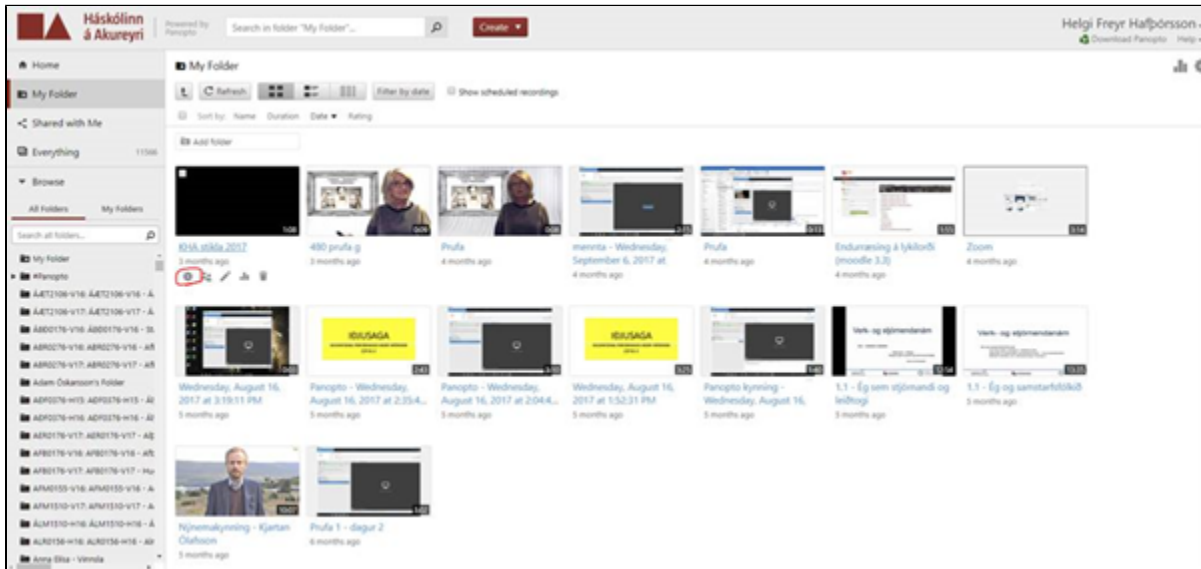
Háskólinn á Akureyri | Powered by Panopto | Search in folder "My Folder"... | Create ▾ | Helgi Freyr Hafþórsson | Download Panopto | Help

Home
My Folder
Shared with Me
Everything 11566
Browse
All Folders | My Folders
Search all folders...
My Folder
#Panopto
ÁÆT2106-V16: ÁÆT2106-V16 - Á
ÁÆT2106-V17: ÁÆT2106-V17 - Á
ÁBD0176-V16: ÁBD0176-V16 - St
ABR0276-V16: ABR0276-V16 - Afl
ABR0276-V17: ABR0276-V17 - Afl
Adam Óskarsson's Folder
ADF0276-H15: ADF0276-H15 - Al
ADF0276-H16: ADF0276-H16 - Al
AER0176-V17: AER0176-V17 - Alþ
AFB0176-V16: AFB0176-V16 - Afb
AFB0176-V17: AFB0176-V17 - Hu
AFM0155-V16: AFM0155-V16 - A
AFM1510-V17: AFM1510-V17 - A
ÁLM1510-H16: ÁLM1510-H16 - Á
ALR0156-H16: ALR0156-H16 - Alr
Anna Elísa - Vinnsla

My Folder
Refresh | Filter by date | Show scheduled recordings
Sort by: Name Duration Date ▾ Rating
Add folder

1:06 KHA stikla 2017 3 months ago
0:09 480 prufa g 3 months ago
0:08 Prufa 4 months ago
2:15 mennta - Wednesday, September 6, 2017 at 4 months ago
0:13 Prufa 4 months ago
1:55 Endurræsing á lykilorði (moodle 3.3) 4 months ago
3:14 Zoom 4 months ago

Wednesday, August 16, 2017 at 3:19:11 PM 5 months ago
IDJUSAGA 2:43 Panopto - Wednesday, August 16, 2017 at 2:35:4... 5 months ago
3:10 Panopto - Wednesday, August 16, 2017 at 2:04:4... 5 months ago
IDJUSAGA 3:25 Wednesday, August 16, 2017 at 1:52:31 PM 5 months ago
1:40 Panopto kynning - Wednesday, August 16, 5 months ago
Verk- og stjórnendanám 12:54 1.1 - Ég sem stjórnandi og leiðtogi 5 months ago
Verk- og stjórnendanám 13:35 1.1 - Ég og samstarfsfólkið 5 months ago

10:07 Nýnemakynning - Kjartan Ólafsson 5 months ago
3:02 Prufa 1 - dagur 2 6 months ago